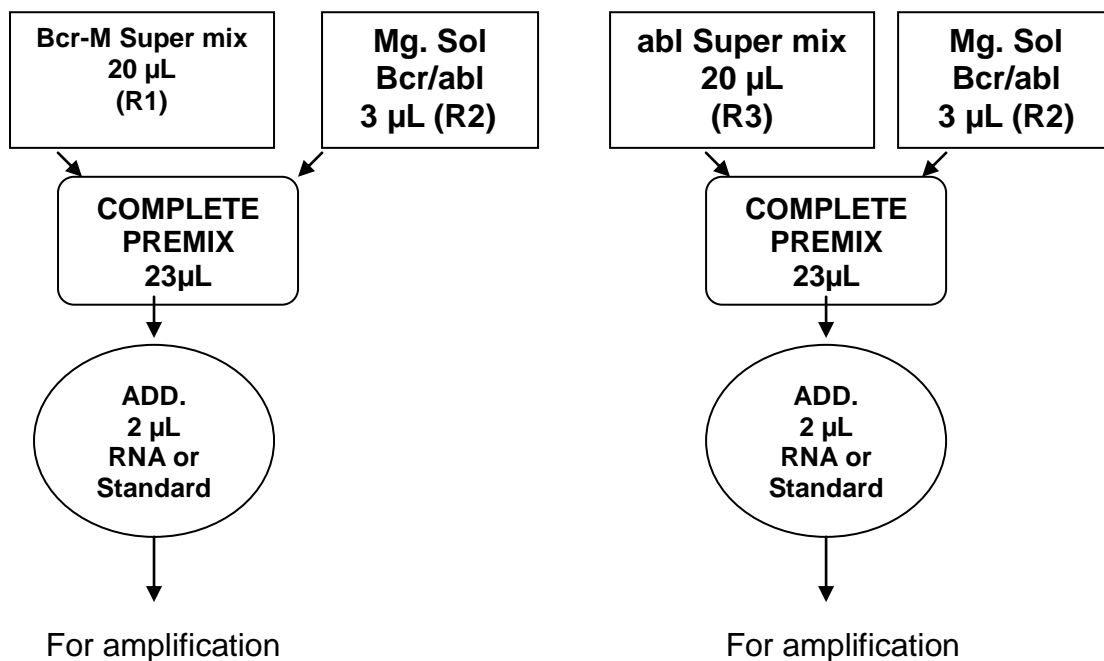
Bcr-M Super mix
20 µL
(R1)

Mg. Sol
Bcr/abl
3 µL (R2)

COMPLETE
PREMIX
23µL

ADD.
2 µL
RNA or
Standard

For amplification

abl Super mix
20 µL
(R3)

Mg. Sol
Bcr/abl
3 µL (R2)

COMPLETE
PREMIX
23µL

ADD.
2 µL
RNA or
Standard

For amplification